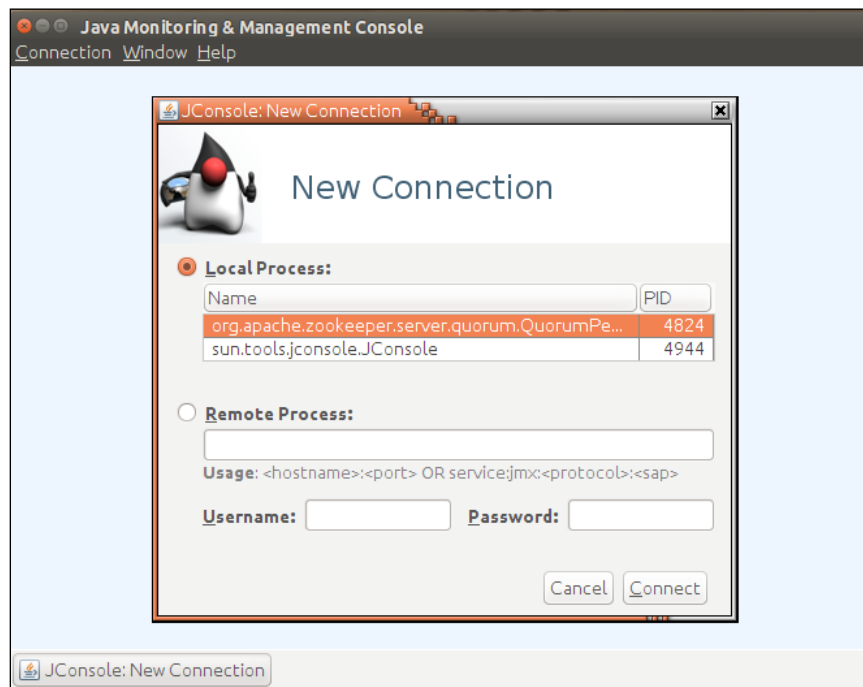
Java Monitoring & Management Console

Connection Window Help

JConsole: New Connection

New Connection

Local Process:

| Name | PID |
|---|---|
| org.apache.zookeeper.server.quorum.QuorumPe... | 4824 |
| sun.tools.jconsole.JConsole | 4944 |

Remote Process:

Usage: <hostname>:<port> OR service:jmx:<protocol>:<sap>

Username: Password:

Cancel Connect

JConsole: New Connection